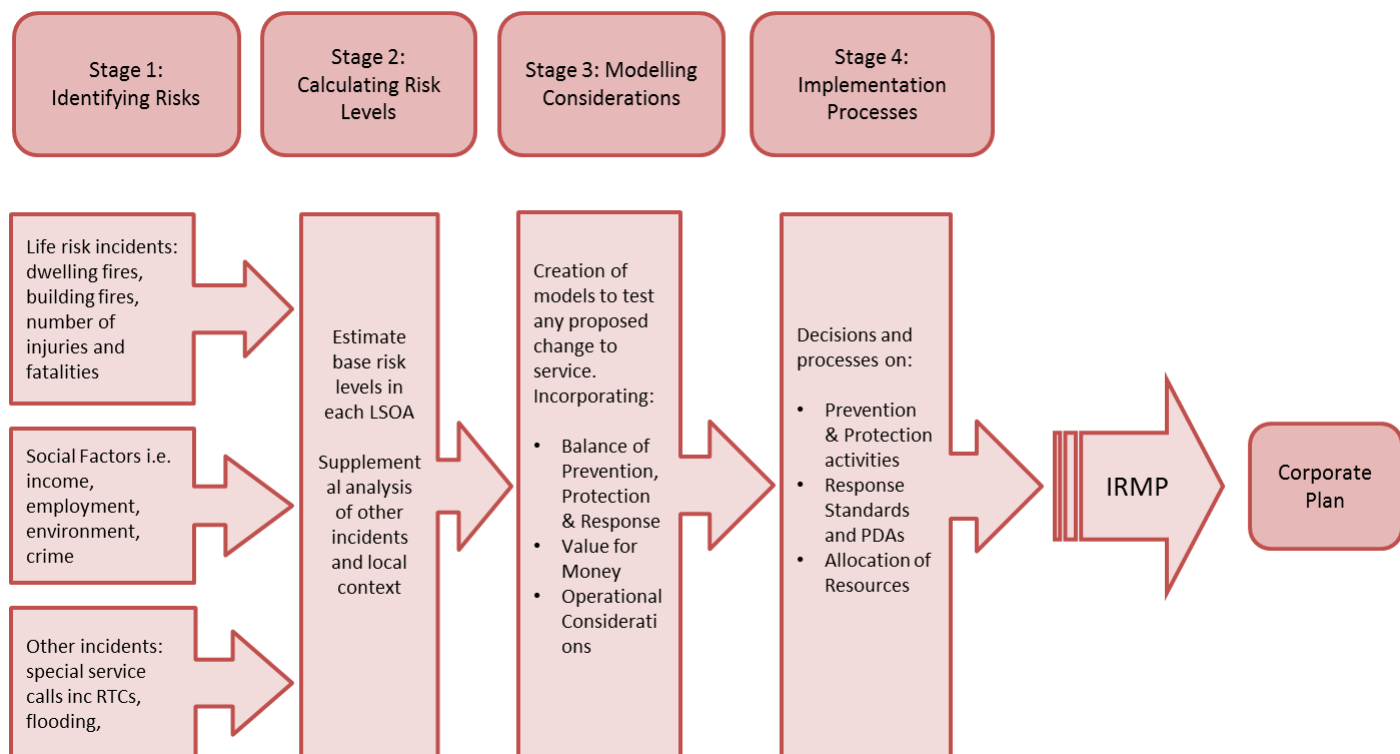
Stage 1: Identifying Risks

Stage 2: Calculating Risk Levels

Stage 3: Modelling Considerations

Stage 4: Implementation Processes

Life risk incidents: dwelling fires, building fires, number of injuries and fatalities

Social Factors i.e. income, employment, environment, crime

Other incidents: special service calls inc RTCs, flooding,

Estimate base risk levels in each LSOA

Supplemental analysis of other incidents and local context

Creation of models to test any proposed change to service. Incorporating:

- Balance of Prevention, Protection & Response
- Value for Money
- Operational Considerations

Decisions and processes on:

- Prevention & Protection activities
- Response Standards and PDAs
- Allocation of Resources

IRMP

Corporate Plan